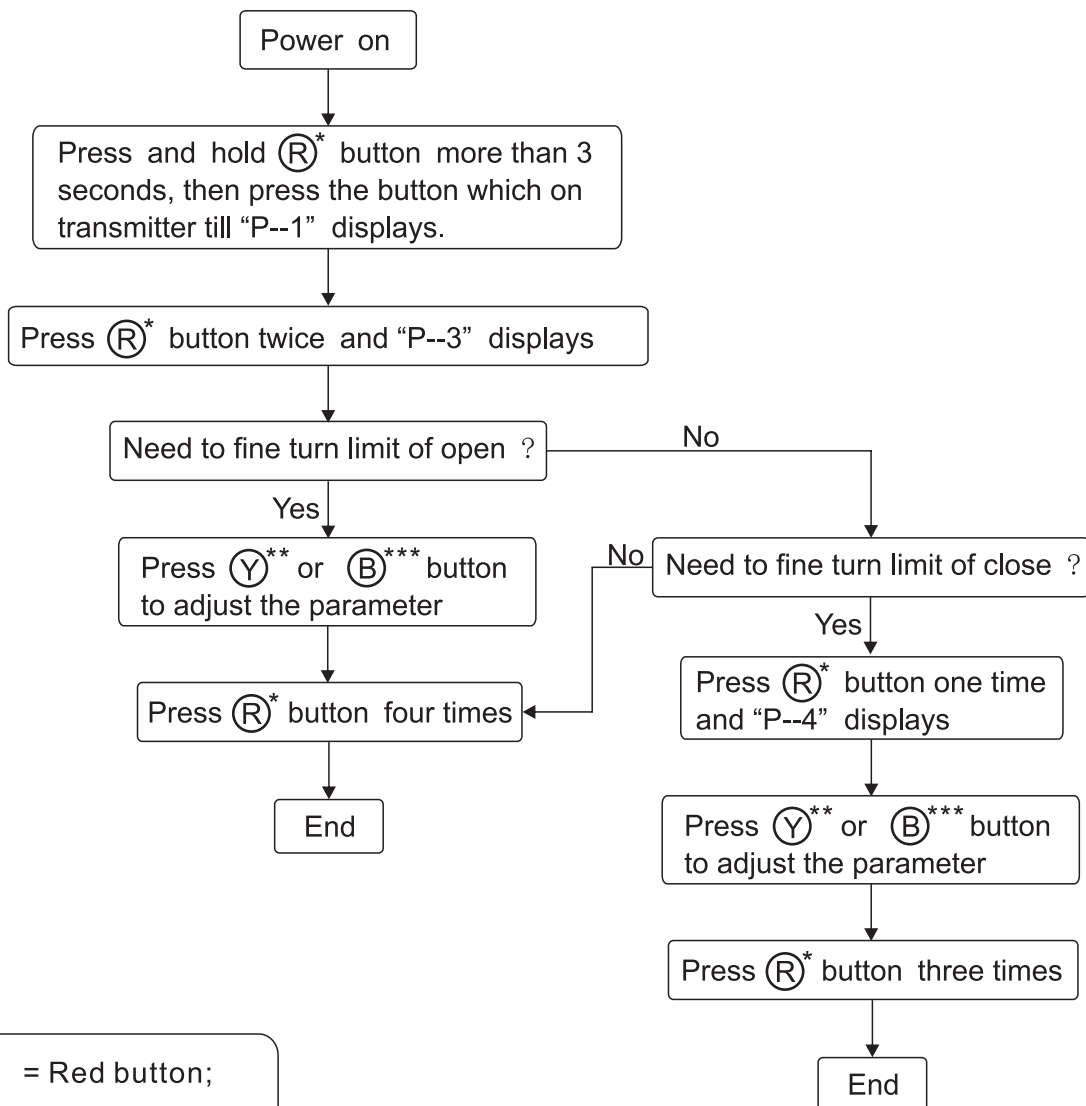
Power on

Press and hold Ⓡ* button more than 3 seconds, then press the button which on transmitter till "P--1" displays.

Press Ⓡ* button twice and "P--3" displays

Need to fine turn limit of open ?

No

Yes

Press Ⓨ** or Ⓑ*** button to adjust the parameter

No

Need to fine turn limit of close ?

Yes

Press Ⓡ* button four times

Press Ⓡ* button one time and "P--4" displays

End

Press Ⓨ** or Ⓑ*** button to adjust the parameter

Press Ⓡ* button three times

= Red button;

End